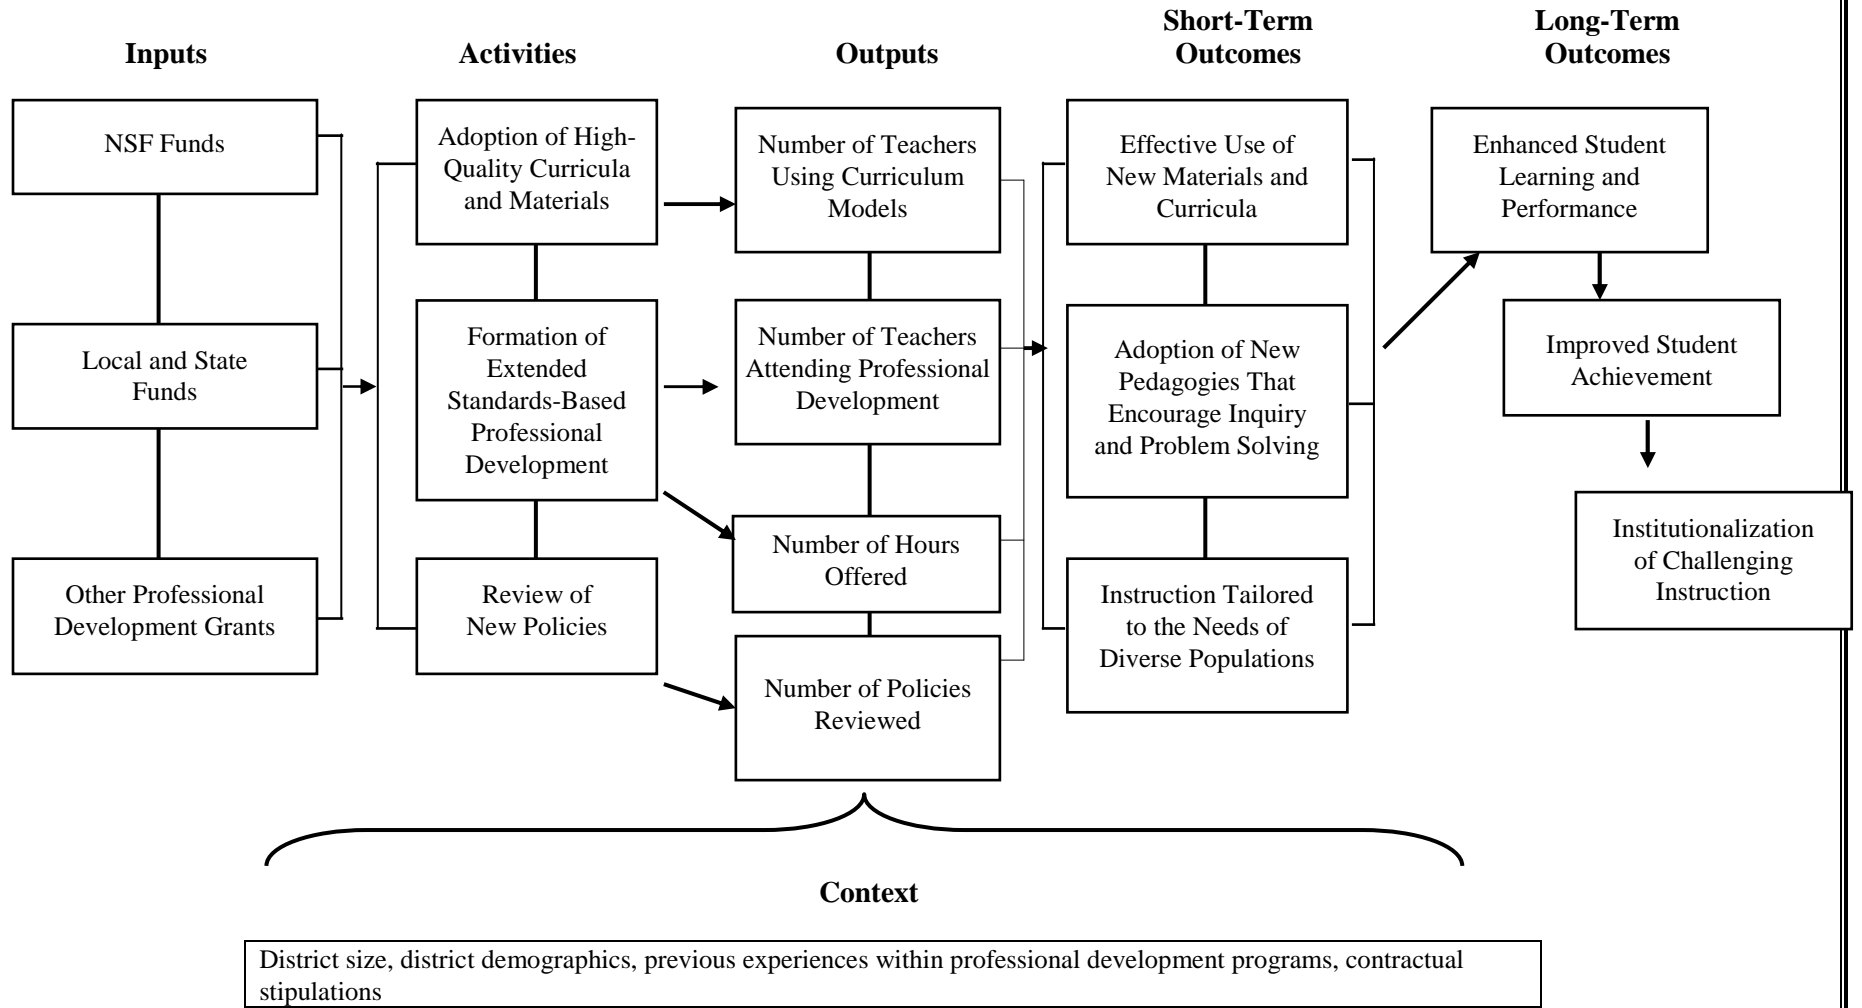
Inputs

Activities

Outputs

Short-Term Outcomes

Long-Term Outcomes

NSF Funds

Local and State Funds

Other Professional Development Grants

Adoption of High-Quality Curricula and Materials

Formation of Extended Standards-Based Professional Development

Review of New Policies

Number of Teachers Using Curriculum Models

Number of Teachers Attending Professional Development

Number of Hours Offered

Number of Policies Reviewed

Effective Use of New Materials and Curricula

Adoption of New Pedagogies That Encourage Inquiry and Problem Solving

Instruction Tailored to the Needs of Diverse Populations

Enhanced Student Learning and Performance

Improved Student Achievement

Institutionalization of Challenging Instruction

Context

District size, district demographics, previous experiences within professional development programs, contractual stipulations